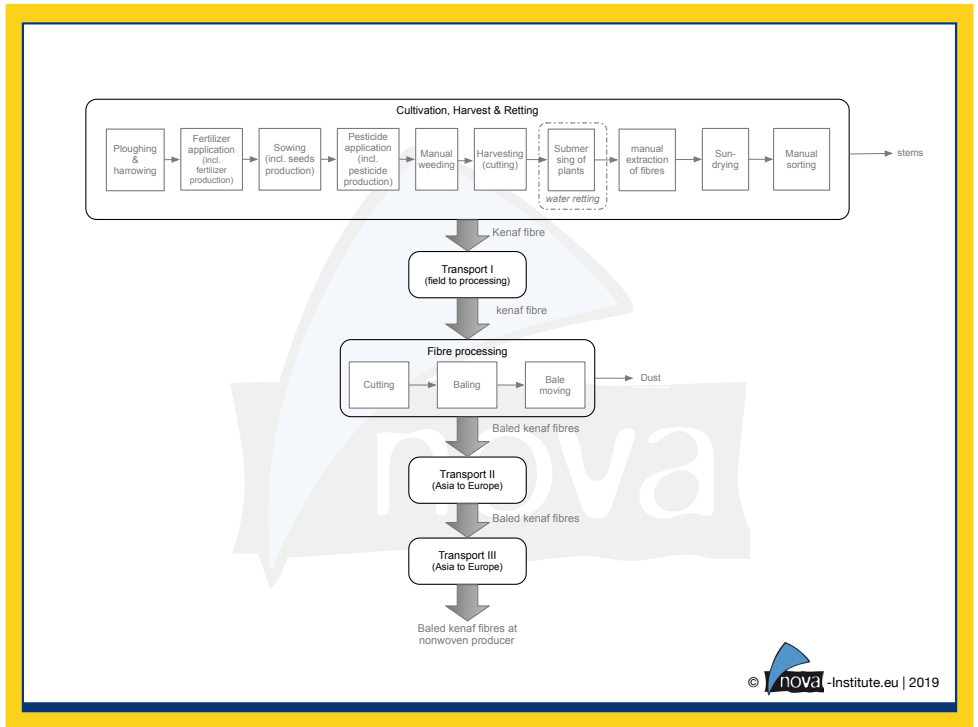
Cultivation, Harvest & Retting

Ploughing & harrowing

Fertilizer application (incl. fertilizer production)

Sowing (incl. seeds production)

Pesticide application (incl. pesticide production)

Manual weeding

Harvesting (cutting)

Submer sing of plants

water retting

manual extraction of fibres

Sun-drying

Manual sorting

stems

Kenaf fibre

Transport I (field to processing)

kenaf fibre

Fibre processing

Cutting

Baling

Bale moving

Dust

Baled kenaf fibres

Transport II (Asia to Europe)

Baled kenaf fibres

Transport III (Asia to Europe)

Baled kenaf fibres at nonwoven producer

nova

© nova -Institute.eu | 2019